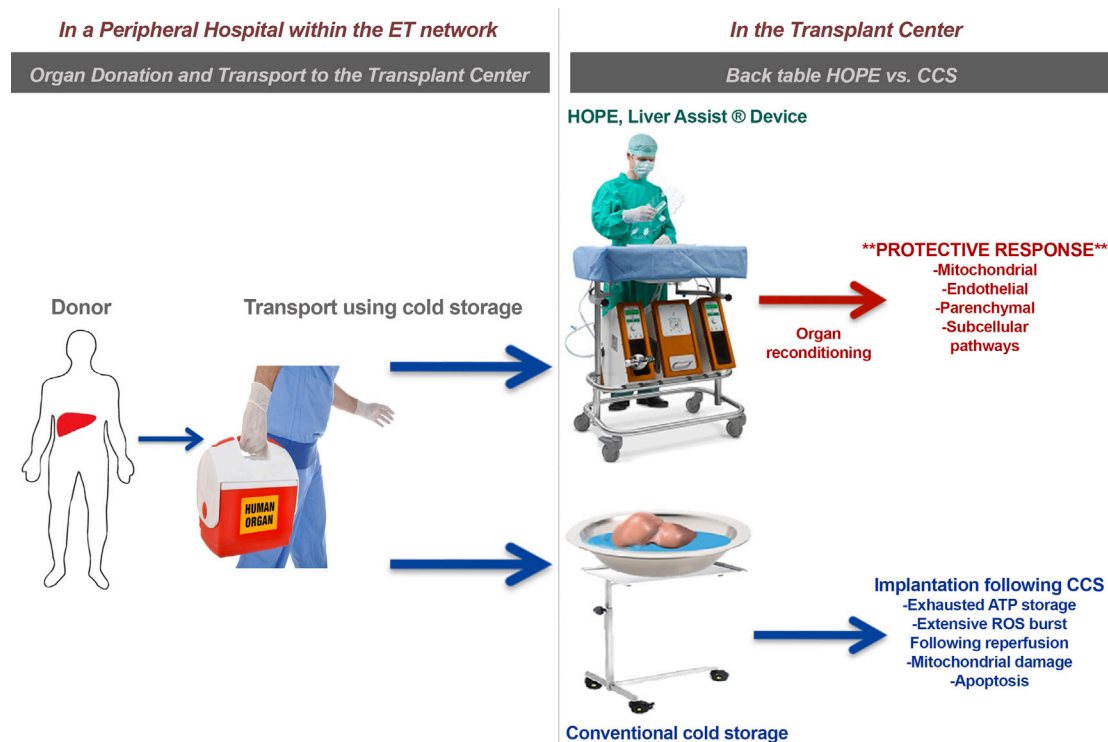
In a Peripheral Hospital within the ET network

Organ Donation and Transport to the Transplant Center

Donor

Transport using cold storage

HUMAN ORGAN

In the Transplant Center

Back table HOPE vs. CCS

HOPE, Liver Assist ® Device

Organ reconditioning

**PROTECTIVE RESPONSE**
-Mitochondrial
-Endothelial
-Parenchymal
-Subcellular pathways

Implantation following CCS
-Exhausted ATP storage
-Extensive ROS burst Following reperfusion
-Mitochondrial damage
-Apoptosis

Conventional cold storage